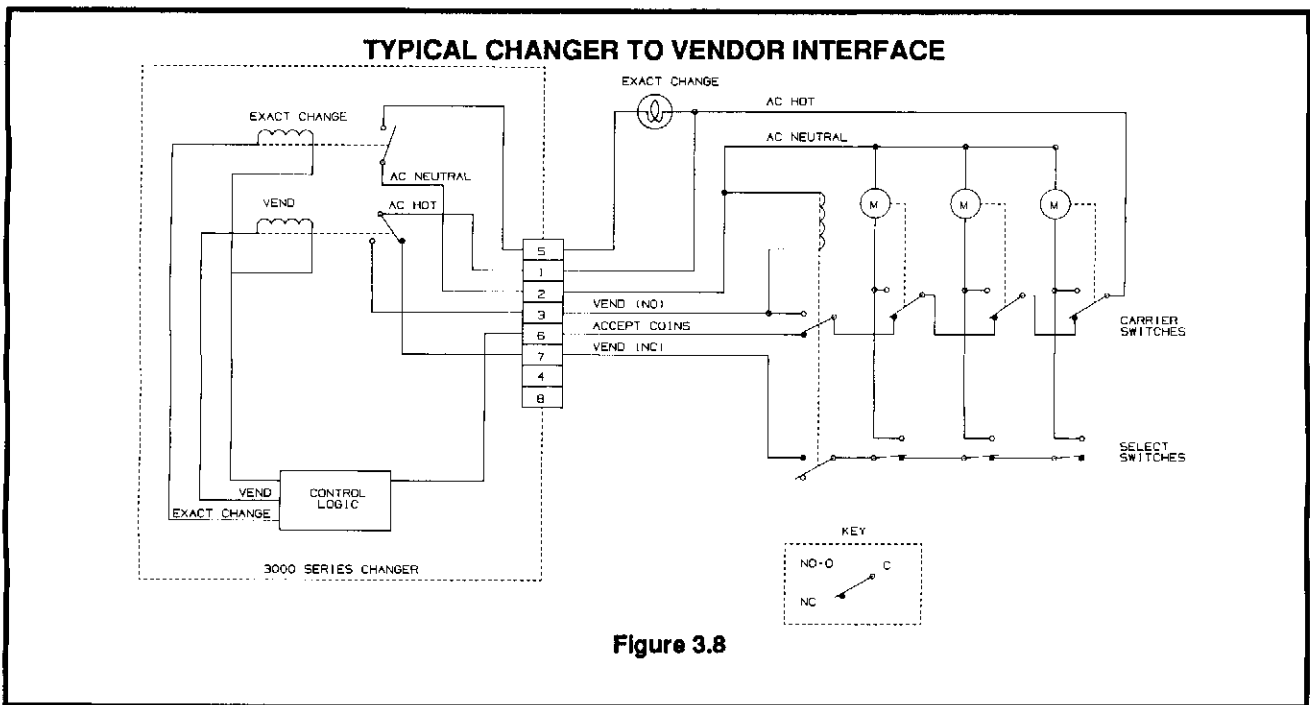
TYPICAL CHANGER TO VENDOR INTERFACE

EXACT CHANGE

AC NEUTRAL

VEND

AC HOT

EXACT CHANGE

AC HOT

AC NEUTRAL

M

M

M

5

1

2

3

6

7

4

8

VEND (NO)

ACCEPT COINS

VEND (NC)

CARRIER SWITCHES

SELECT SWITCHES

VEND

EXACT CHANGE

CONTROL LOGIC

3000 SERIES CHANGER

KEY

NO-O

C

NC

Figure 3.8